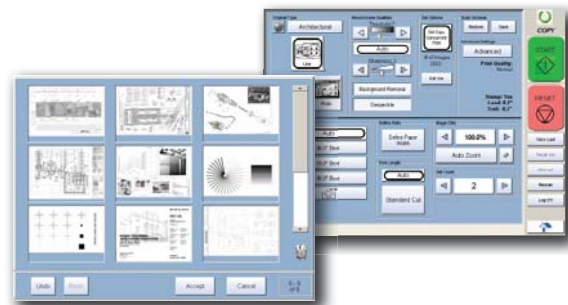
Original Type
Architectural
Line
Photo
Monochrome Qualities
Threshold
Auto
Sharpness
Background Removal
Despeckle
Set Options
Set Copy
Collated
Stack
# of Images
(0/1)
Set Up
Scan Options
Advanced Settings
Advanced
Print Quality:
Normal
Status: Yes
Lead: 0.2"
Trail: 0.2"
COPY
START
RESET
Store Last
Recall Job
Set Paper
Auto
Define Size
Define Paper Width
Cut Length
Auto
Standard Cut
Magnification
100.0%
Auto Zoom
Set Count
2
Log Off
Undo
Redo
Accept
Cancel
1 - 9
of 9